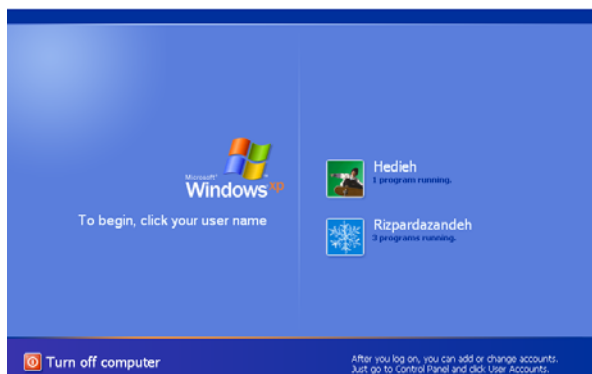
Microsoft
Windows xp

To begin, click your user name

Hedieh
1 program running.

Rizpardazandeh
3 programs running.

Turn off computer

After you log on, you can add or change accounts.
Just go to Control Panel and click User Accounts.